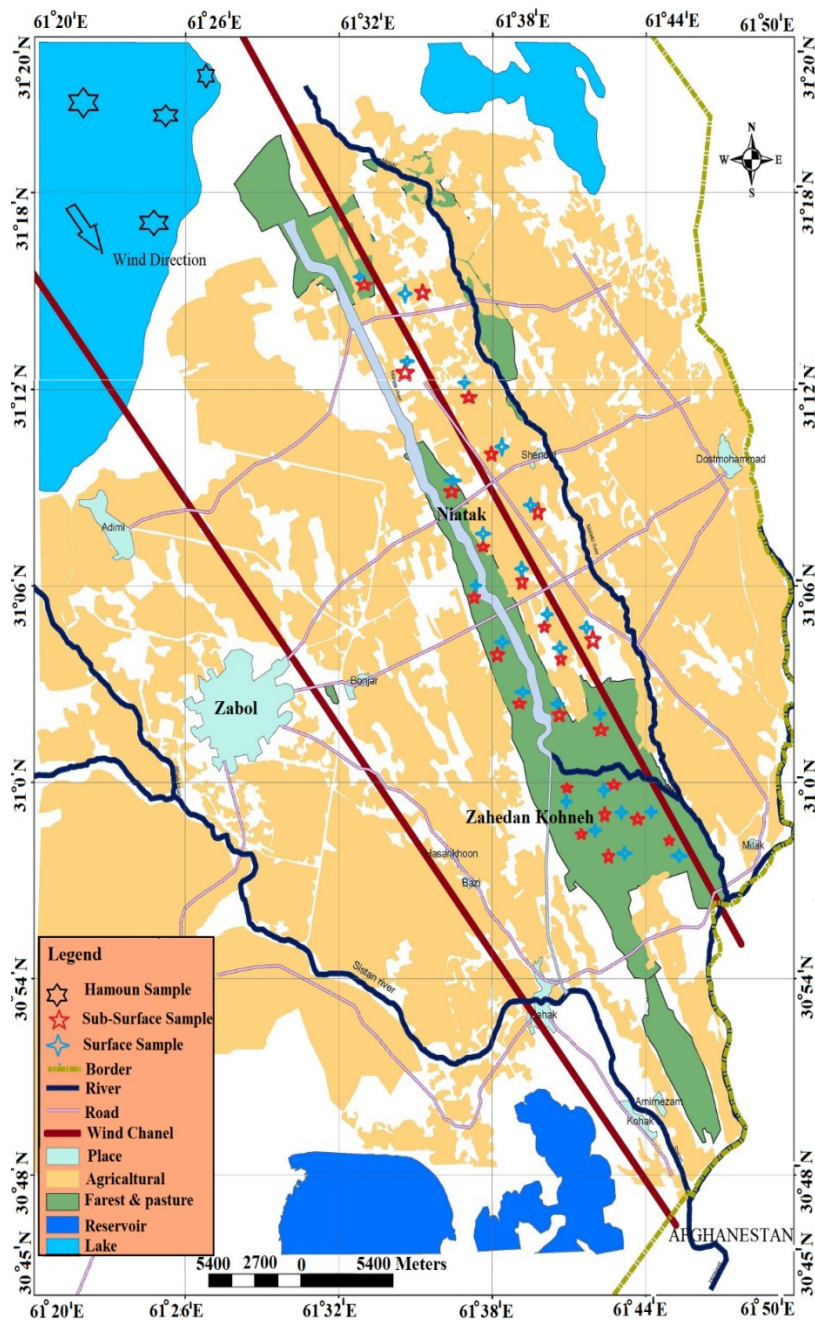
61°20'E 61°26'E 61°32'E 61°38'E 61°44'E 61°50'E

31°20'N 31°18'N 31°12'N 31°06'N 31°0'N 30°54'N 30°48'N 30°45'N

N W E S

Wind Direction

Shendol

Dostmohammad

Adimi

Niatak

Bonjar

Zabol

Zahedan Kohneh

Hasankhoon

Bazi

Milak

Sistan river

Zahak

Amirnezam

Kohak

AFGHANESTAN

Legend
Hamoun Sample
Sub-Surface Sample
Surface Sample
Border
River
Road
Wind Chanel
Place
Agricaltural
Farest & pasture
Reservoir
Lake

5400 2700 0 5400 Meters

61°20'E 61°26'E 61°32'E 61°38'E 61°44'E 61°50'E